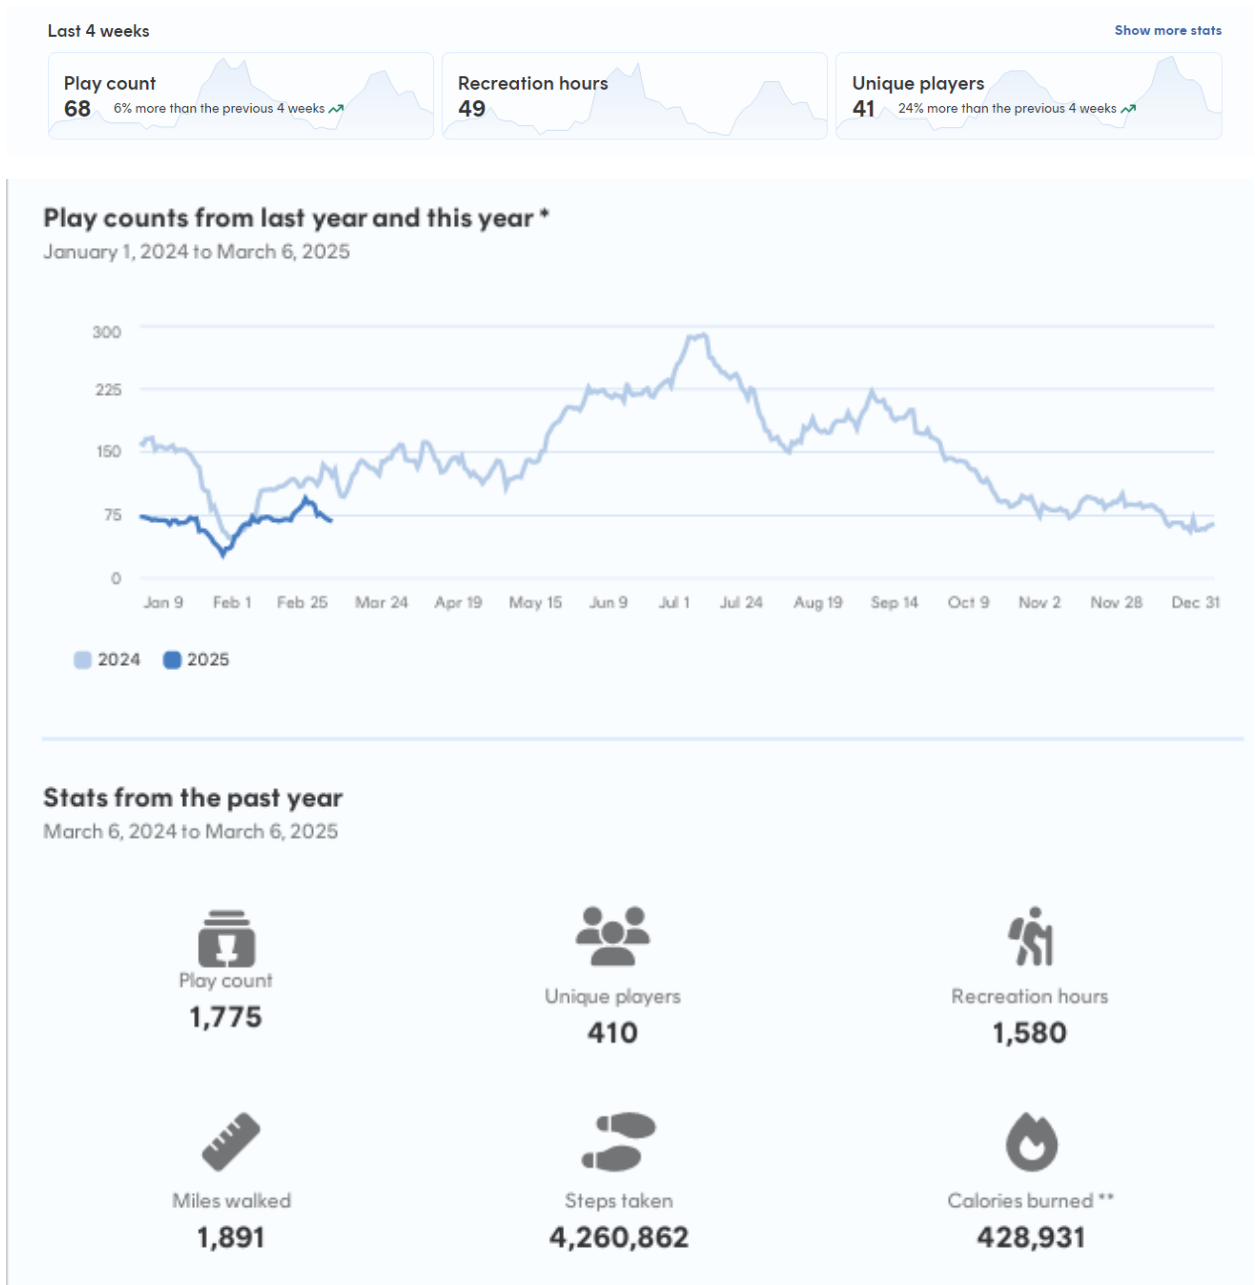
Last 4 weeks

Show more stats

Play count
68 6% more than the previous 4 weeks

Recreation hours
49

Unique players
41 24% more than the previous 4 weeks

Play counts from last year and this year *
January 1, 2024 to March 6, 2025

300
225
150
75
0

Jan 9 Feb 1 Feb 25 Mar 24 Apr 19 May 15 Jun 9 Jul 1 Jul 24 Aug 19 Sep 14 Oct 9 Nov 2 Nov 28 Dec 31

2024 2025

Stats from the past year
March 6, 2024 to March 6, 2025

Play count
1,775

Unique players
410

Recreation hours
1,580

Miles walked
1,891

Steps taken
4,260,862

Calories burned **
428,931